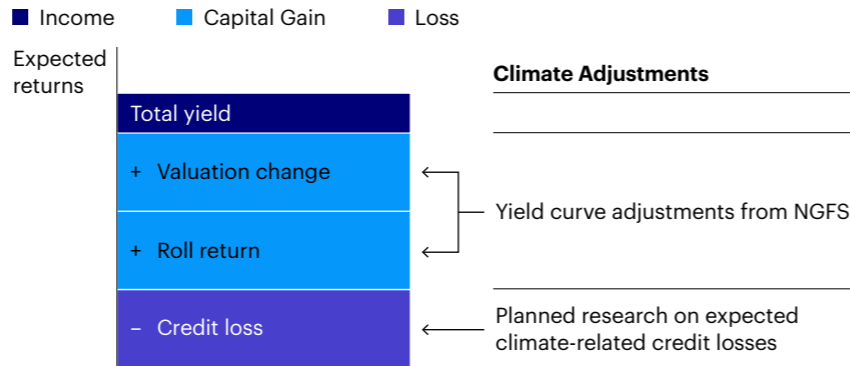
Income Capital Gain Loss

Expected returns

Total yield

+ Valuation change

+ Roll return

– Credit loss

Climate Adjustments

Yield curve adjustments from NGFS

Planned research on expected climate-related credit losses